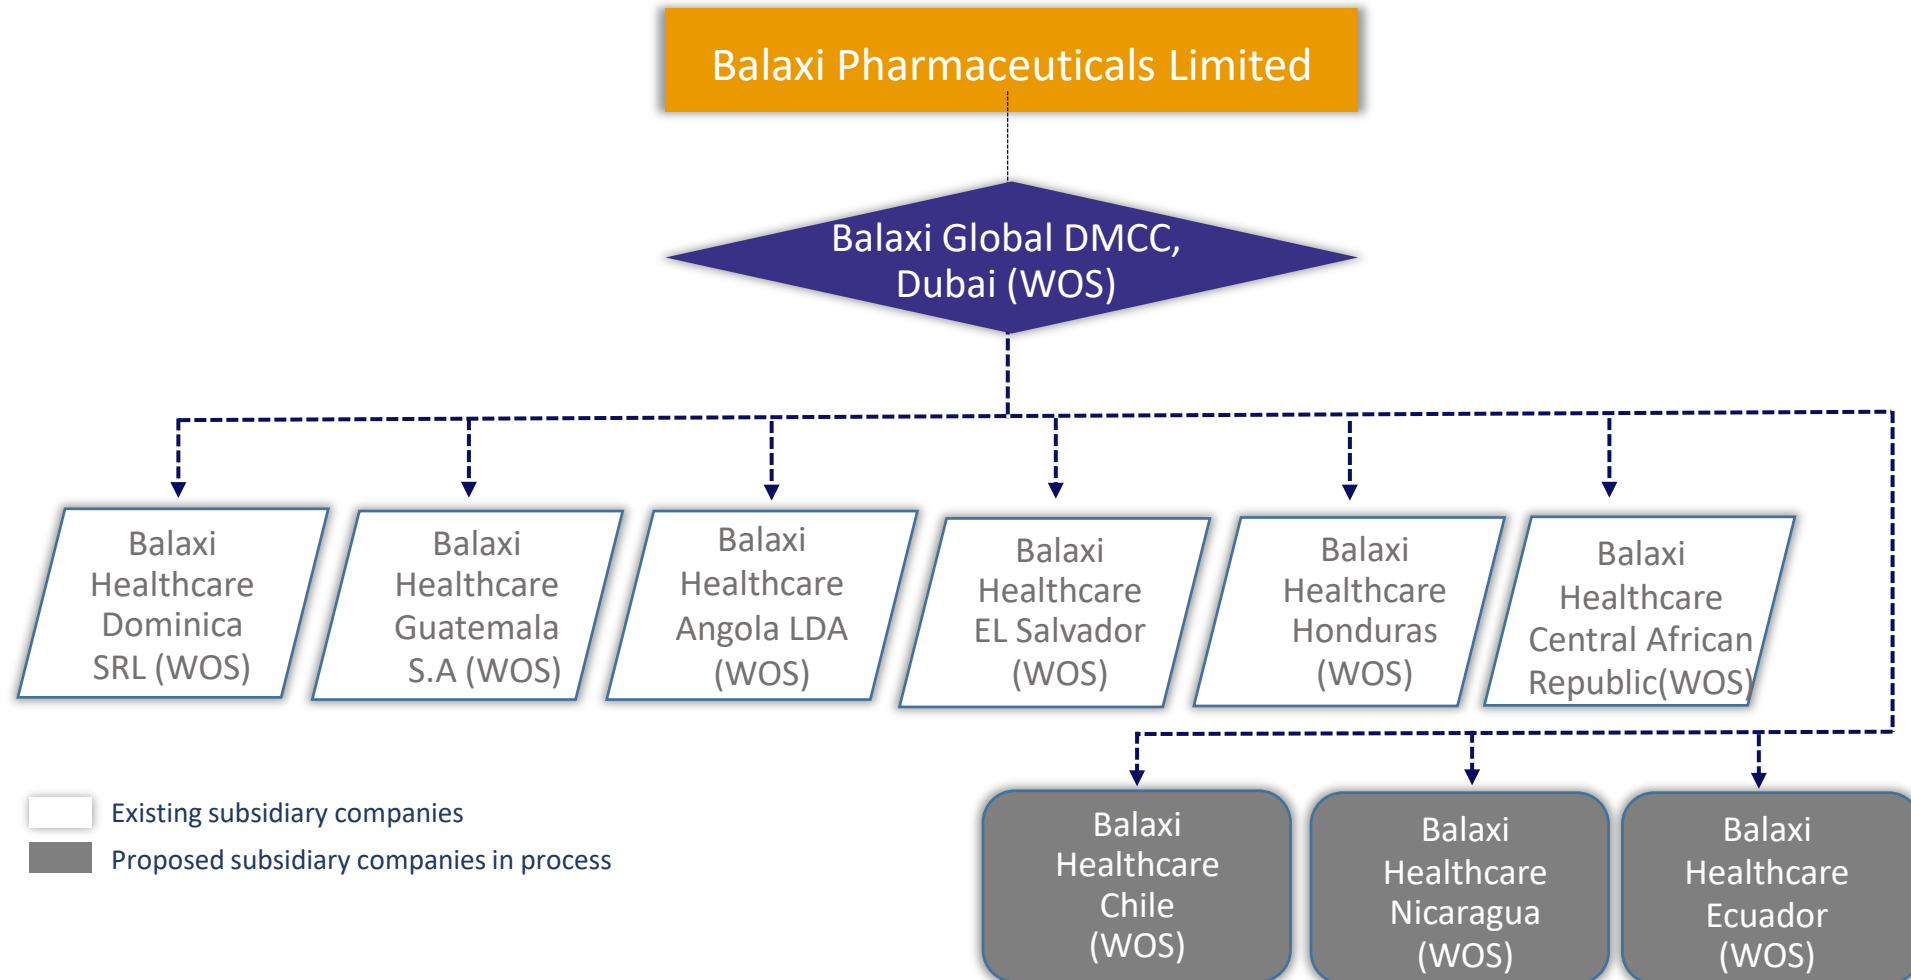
Balaxi Pharmaceuticals Limited

Balaxi Global DMCC, Dubai (WOS)

Balaxi Healthcare Dominica SRL (WOS)

Balaxi Healthcare Guatemala S.A (WOS)

Balaxi Healthcare Angola LDA (WOS)

Balaxi Healthcare EL Salvador (WOS)

Balaxi Healthcare Honduras (WOS)

Balaxi Healthcare Central African Republic(WOS)

Existing subsidiary companies

Proposed subsidiary companies in process

Balaxi Healthcare Chile (WOS)

Balaxi Healthcare Nicaragua (WOS)

Balaxi Healthcare Ecuador (WOS)